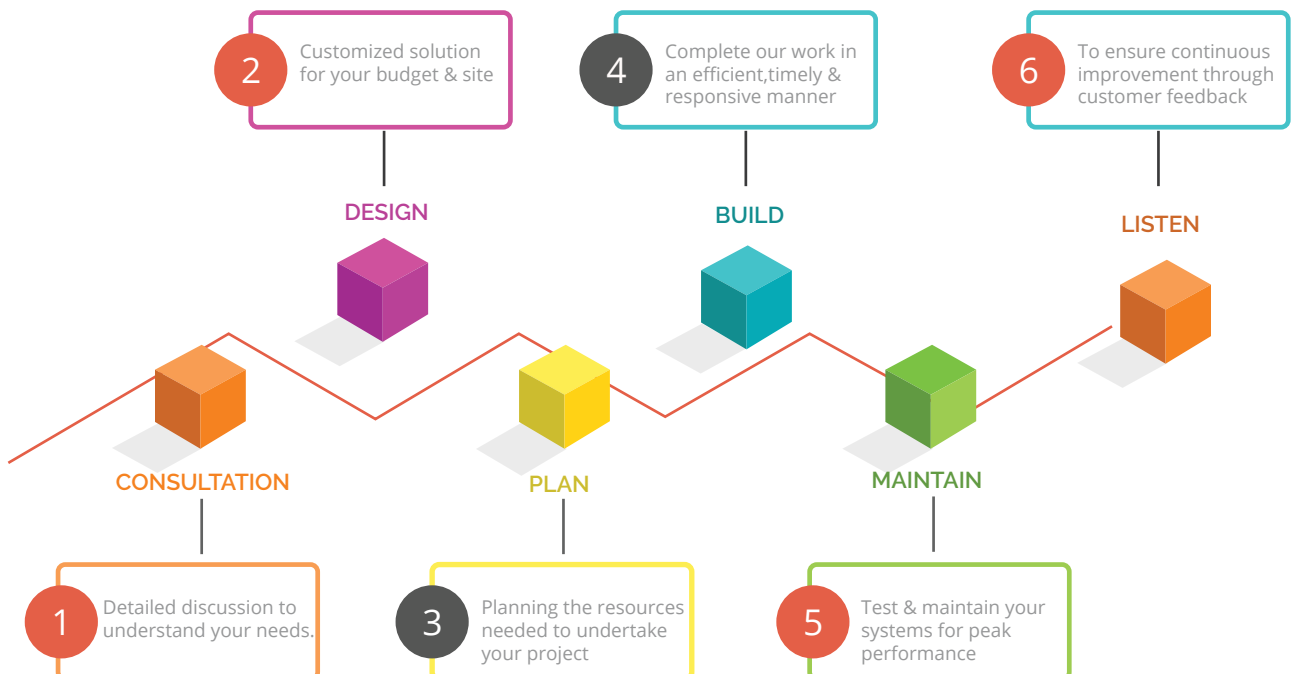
2
Customized solution for your budget & site

4
Complete our work in an efficient,timely & responsive manner

6
To ensure continuous improvement through customer feedback

DESIGN

BUILD

LISTEN

CONSULTATION

PLAN

MAINTAIN

1
Detailed discussion to understand your needs.

3
Planning the resources needed to undertake your project

5
Test & maintain your systems for peak performance